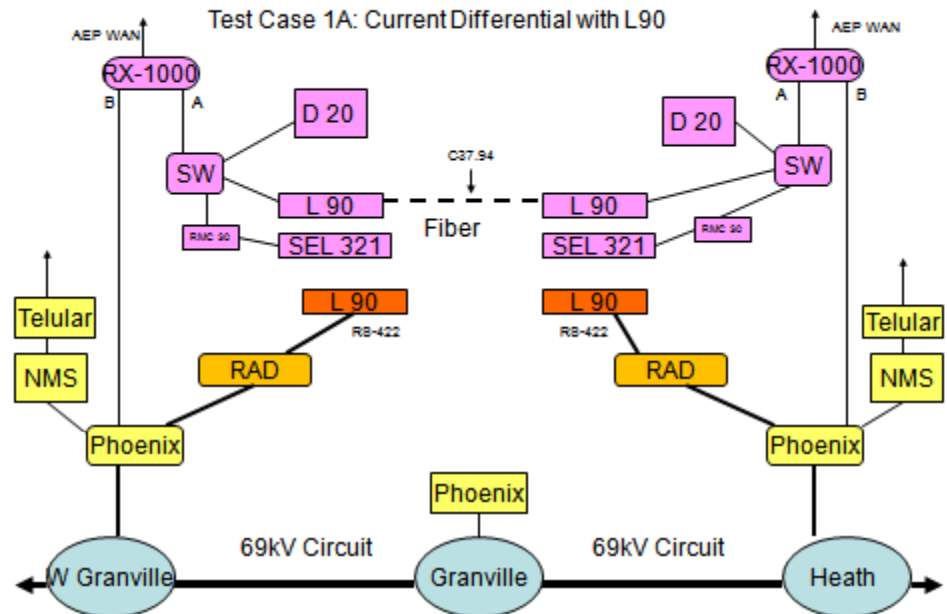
Test Case 1A: Current Differential with L90

AEP WAN

RX-1000

B

A

D 20

SW

L 90

RMC 90

SEL 321

C37.94

Fiber

AEP WAN

RX-1000

A

B

D 20

SW

L 90

RMC 90

SEL 321

Telular

NMS

L 90

RS-422

RAD

Phoenix

L 90

RS-422

RAD

Telular

NMS

Phoenix

Phoenix

69kV Circuit

69kV Circuit

W Granville

Granville

Heath